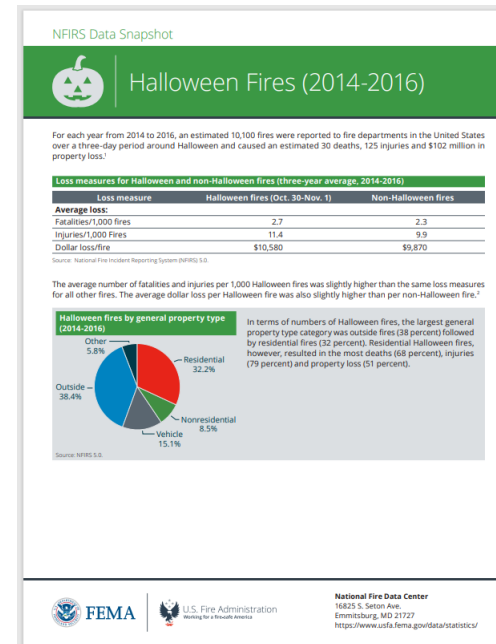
NFIRS Data Snapshot

Halloween Fires (2014-2016)

For each year from 2014 to 2016, an estimated 10,100 fires were reported to fire departments in the United States over a three-day period around Halloween and caused an estimated 30 deaths, 125 injuries and $102 million in property loss.¹

Loss measures for Halloween and non-Halloween fires (three-year average, 2014-2016)

| Loss measure | Halloween fires (Oct. 30-Nov. 1) | Non-Halloween fires |
|---|---|---|
| Average loss: | | |
| Fatalities/1,000 fires | 2.7 | 2.3 |
| Injuries/1,000 Fires | 11.4 | 9.9 |
| Dollar loss/fire | $10,580 | $9,870 |

Source: National Fire Incident Reporting System (NFIRS) 5.0.

The average number of fatalities and injuries per 1,000 Halloween fires was slightly higher than the same loss measures for all other fires. The average dollar loss per Halloween fire was also slightly higher than per non-Halloween fire.²

Halloween fires by general property type (2014-2016)

Other 5.8%
Residential 32.2%
Outside 38.4%
Nonresidential 8.5%
Vehicle 15.1%

Source: NFIRS 5.0.

In terms of numbers of Halloween fires, the largest general property type category was outside fires (38 percent) followed by residential fires (32 percent). Residential Halloween fires, however, resulted in the most deaths (68 percent), injuries (79 percent) and property loss (51 percent).

FEMA

U.S. Fire Administration
Working for a fire-safe America

National Fire Data Center
16825 S. Seton Ave.
Emmitsburg, MD 21727
https://www.usfa.fema.gov/data/statistics/